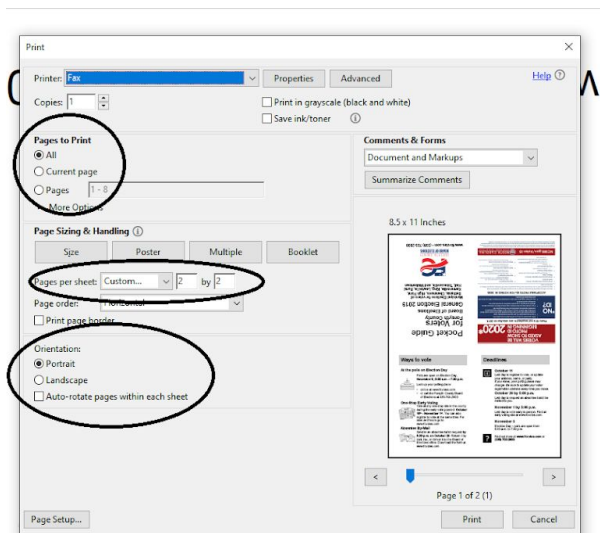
Print

Printer: Fax
Properties
Advanced
Help ⓘ

Copies: 1
Print in grayscale (black and white)
Save ink/toner ⓘ

Pages to Print
All
Current page
Pages 1 - 8
More Options

Comments & Forms
Document and Markups
Summarize Comments

Page Sizing & Handling ⓘ
Size
Poster
Multiple
Booklet

Pages per sheet: Custom... 2 by 2
Page order: Horizontal
Print page border

Orientation:
Portrait
Landscape
Auto-rotate pages within each sheet

8.5 x 11 Inches

Pocket Guide for Voters
General Election 2019

Ways to vote
Deadlines

<
>
Page 1 of 2 (1)

Page Setup...
Print
Cancel